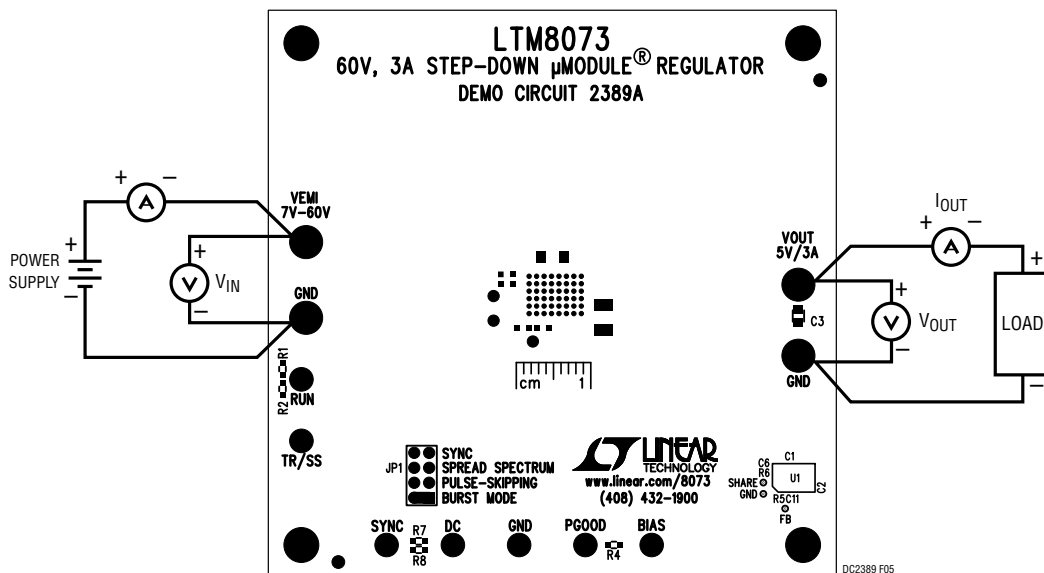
LTM8073
60V, 3A STEP-DOWN µMODULE® REGULATOR
DEMO CIRCUIT 2389A

+ A –

POWER SUPPLY + –

+ V $V_{IN}$ –

VEMI
7V–60V

GND

R1
R2
RUN

TR/SS

cm 1

JP1
SYNC
SPREAD SPECTRUM
PULSE-SKIPPING
BURST MODE

LINEAR TECHNOLOGY
www.linear.com/8073
(408) 432-1900

C6
R6
SHARE
GND
C1
U1
C2
R5C11
FB

SYNC R7 R8 DC GND PGOOD R4 BIAS

VOUT
5V/3A

C3

GND

$I_{OUT}$
+ A –

+ V $V_{OUT}$ –

LOAD
+
–

DC2389 F05